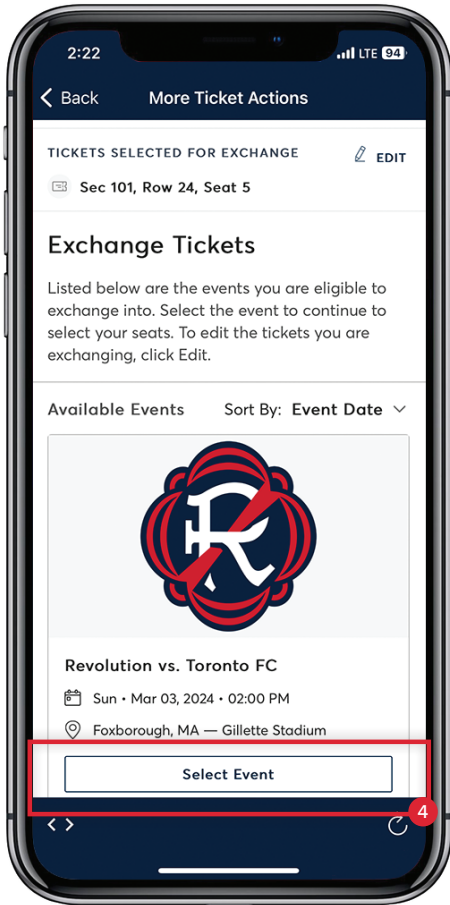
2:22

LTE 94

Back

More Ticket Actions

TICKETS SELECTED FOR EXCHANGE

EDIT

Sec 101, Row 24, Seat 5

Exchange Tickets

Listed below are the events you are eligible to exchange into. Select the event to continue to select your seats. To edit the tickets you are exchanging, click Edit.

Available Events

Sort By: Event Date

Revolution vs. Toronto FC

Sun • Mar 03, 2024 • 02:00 PM

Foxborough, MA — Gillette Stadium

Select Event

4